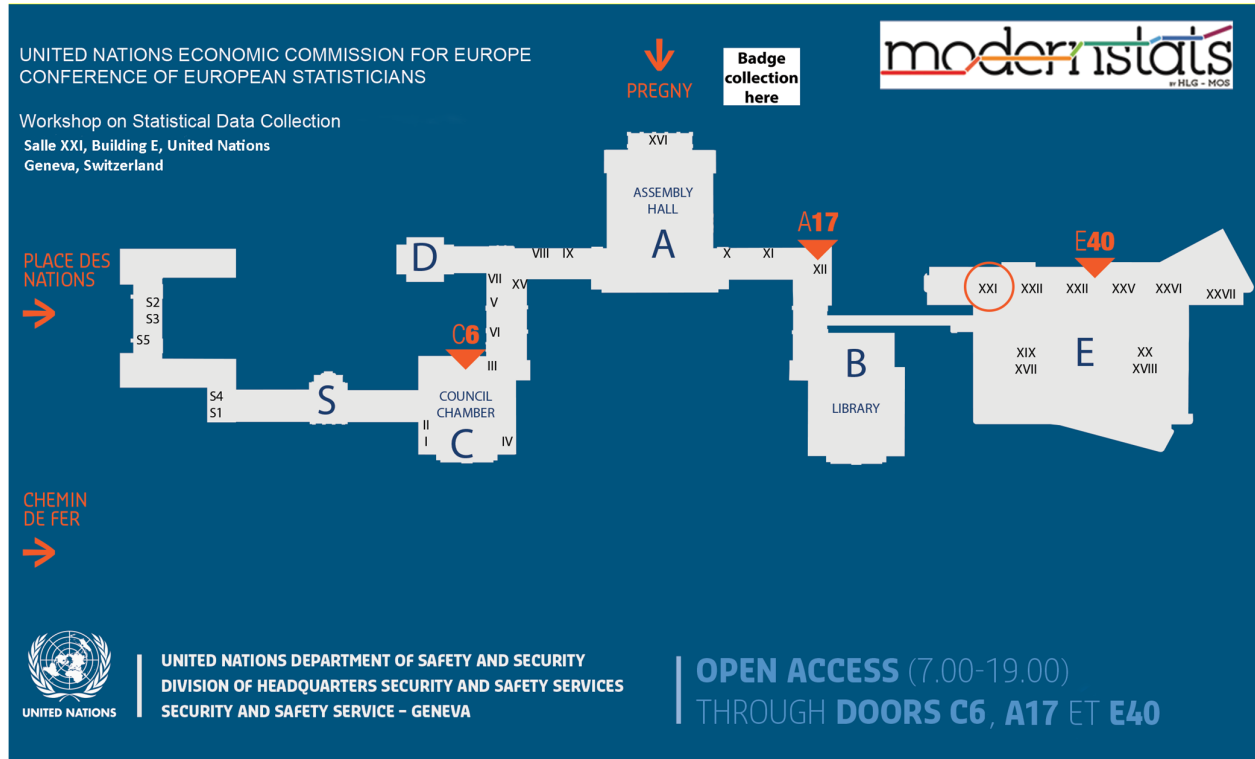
UNITED NATIONS ECONOMIC COMMISSION FOR EUROPE
CONFERENCE OF EUROPEAN STATISTICIANS

Workshop on Statistical Data Collection
Salle XXI, Building E, United Nations
Geneva, Switzerland

PREGNY

Badge collection here

modernstats by HLG - MOS

PLACE DES NATIONS

CHEMIN DE FER

S2
S3
S5
S4
S1
S

D
VIII IX
VII
XV
V
VI
III
C6
COUNCIL CHAMBER
II
I
C
IV

XVI
ASSEMBLY HALL
A
X XI
A17
XII

B
LIBRARY

E40
XXI XXII XXII XXV XXVI XXVII
XIX XVII
E
XX XVIII

UNITED NATIONS

UNITED NATIONS DEPARTMENT OF SAFETY AND SECURITY
DIVISION OF HEADQUARTERS SECURITY AND SAFETY SERVICES
SECURITY AND SAFETY SERVICE - GENEVA

OPEN ACCESS (7.00-19.00)
THROUGH DOORS C6, A17 ET E40